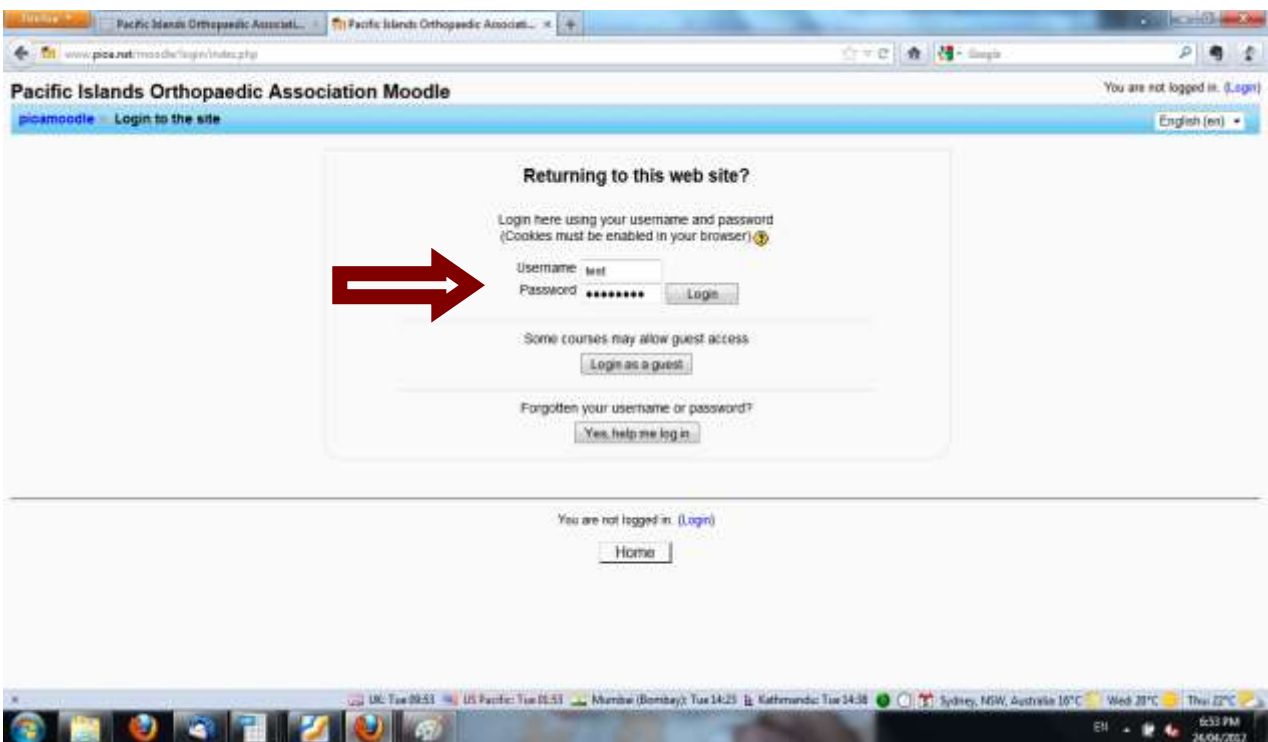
Firefox
Pacific Islands Orthopaedic Associati...
Pacific Islands Orthopaedic Associati...
www.pioa.net/moodle/login/index.php
Google

Pacific Islands Orthopaedic Association Moodle
You are not logged in. (Login)
pioamoodle ► Login to the site
English (en)

Returning to this web site?

Login here using your username and password
(Cookies must be enabled in your browser)

Username test
Password ••••••••• Login

Some courses may allow guest access
Login as a guest

Forgotten your username or password?
Yes, help me log in

You are not logged in. (Login)
Home

UK: Tue 09:53 US Pacific: Tue 01:53 Mumbai (Bombay): Tue 14:23 Kathmandu: Tue 14:38 Sydney, NSW, Australia 16°C Wed 20°C Thu 22°C

EN 6:53 PM 24/04/2012